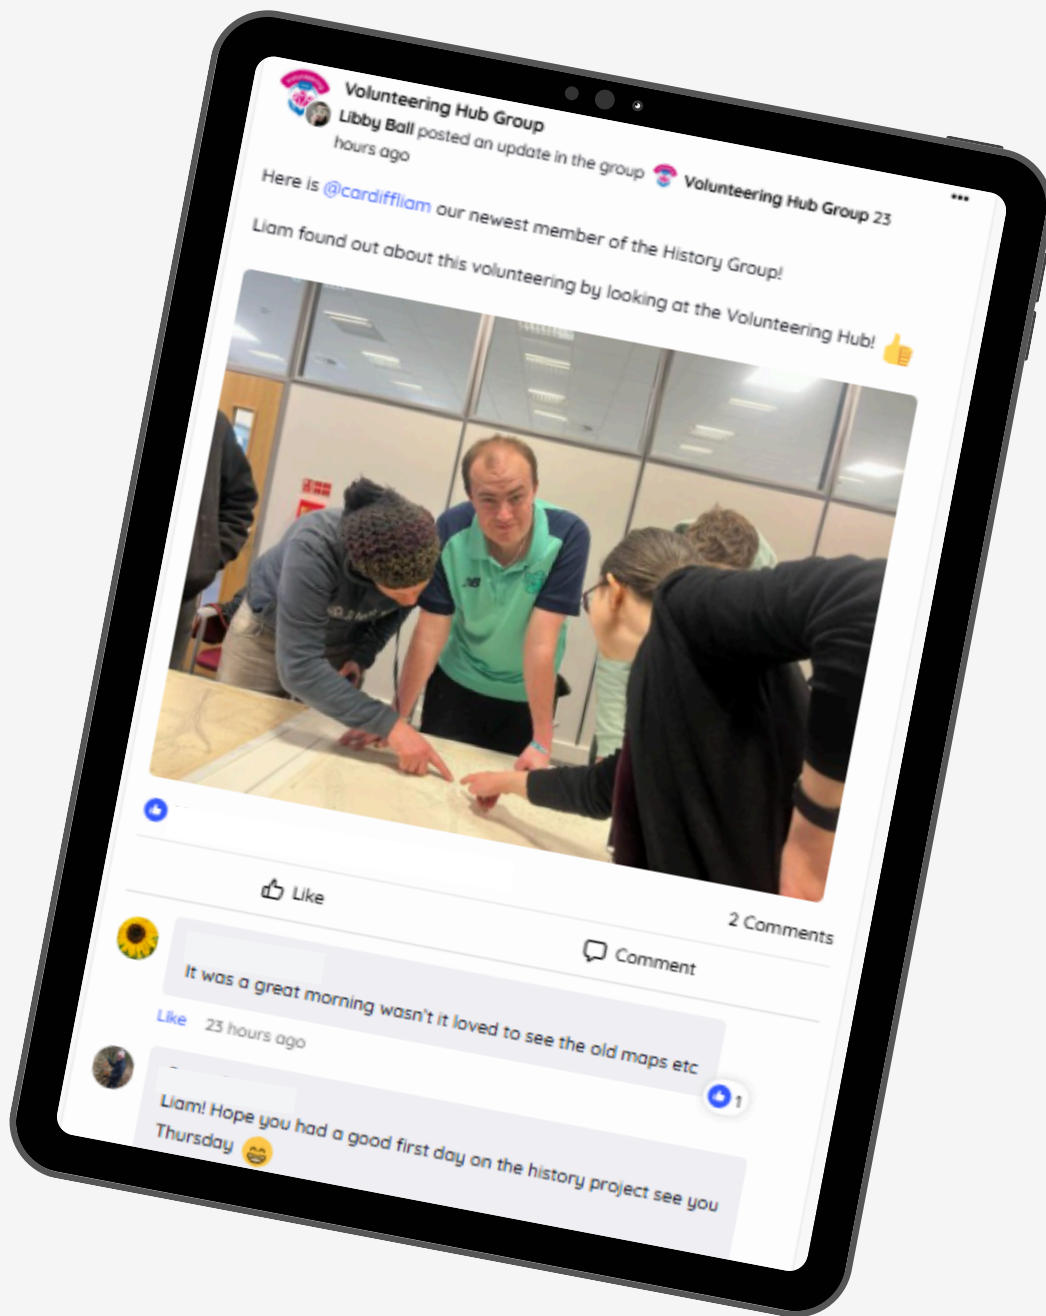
Volunteering Hub Group
Libby Ball posted an update in the group Volunteering Hub Group 23 hours ago

Here is @cardiffliam our newest member of the History Group!

Liam found out about this volunteering by looking at the Volunteering Hub! 👍

Like

2 Comments

Comment

It was a great morning wasn't it loved to see the old maps etc

Like 23 hours ago

1

Liam! Hope you had a good first day on the history project see you Thursday 😁